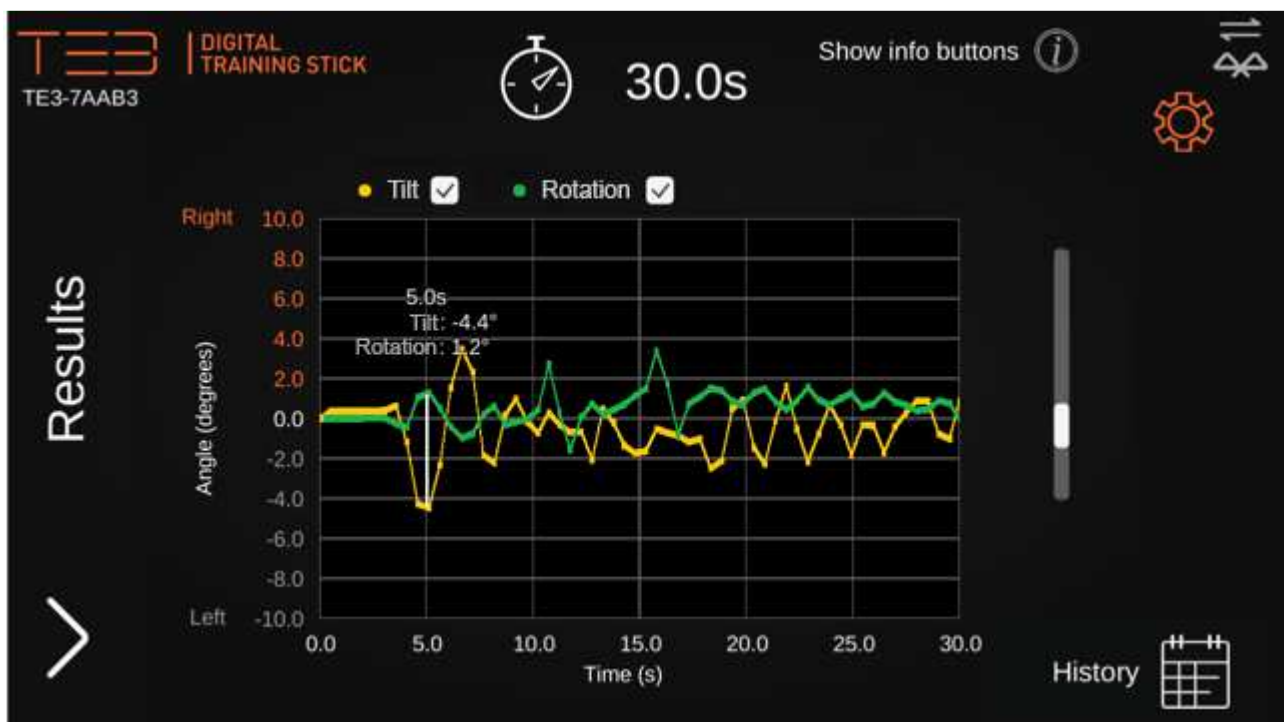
TE3
TE3-7AAB3
DIGITAL TRAINING STICK

30.0s

Show info buttons

Results

Tilt Rotation

Right
Left

10.0
8.0
6.0
4.0
2.0
0.0
-2.0
-4.0
-6.0
-8.0
-10.0

Angle (degrees)

5.0s
Tilt: -4.4°
Rotation: 1.2°

0.0 5.0 10.0 15.0 20.0 25.0 30.0
Time (s)

History